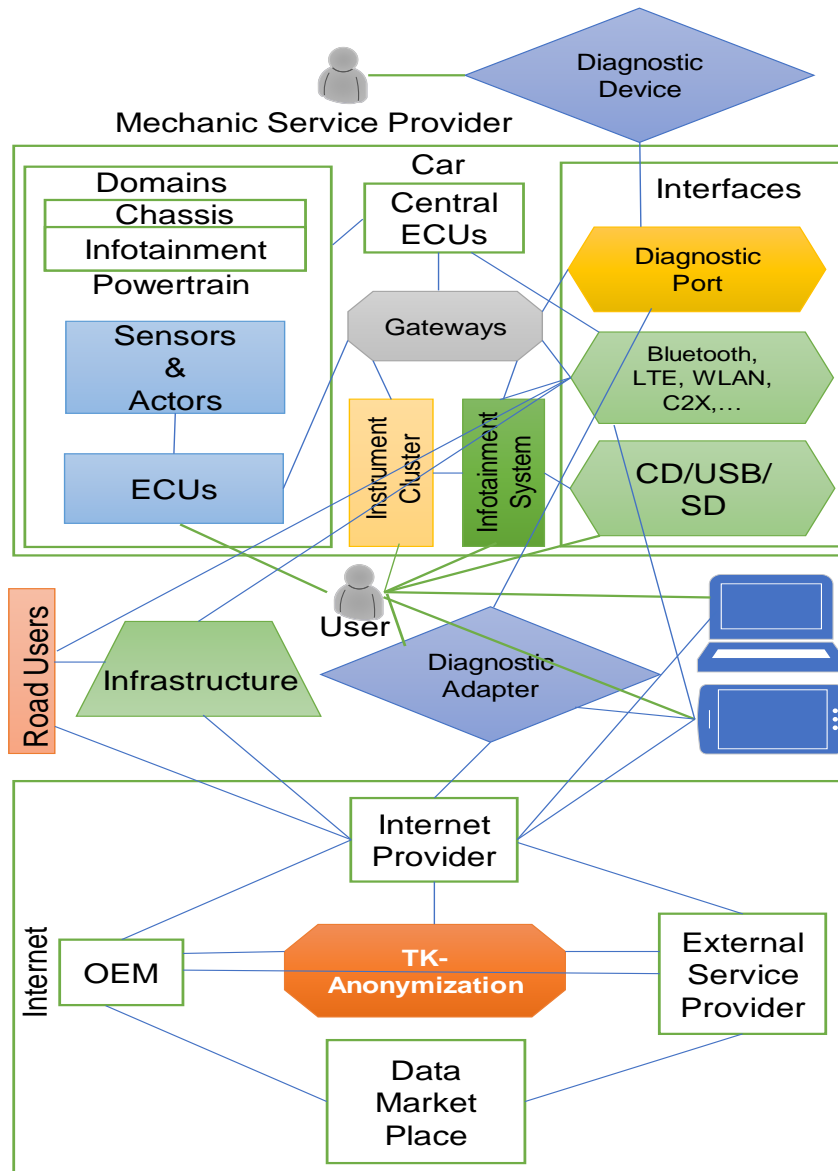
Diagnostic Device

Mechanic Service Provider

Car

Domains
Chassis
Infotainment
Powertrain

Sensors & Actors

ECUs

Central ECUs

Gateways

Instrument Cluster

Infotainment System

Interfaces

Diagnostic Port

Bluetooth, LTE, WLAN, C2X,…

CD/USB/ SD

Road Users

Infrastructure

User

Diagnostic Adapter

Internet

Internet Provider

OEM

TK-Anonymization

External Service Provider

Data Market Place